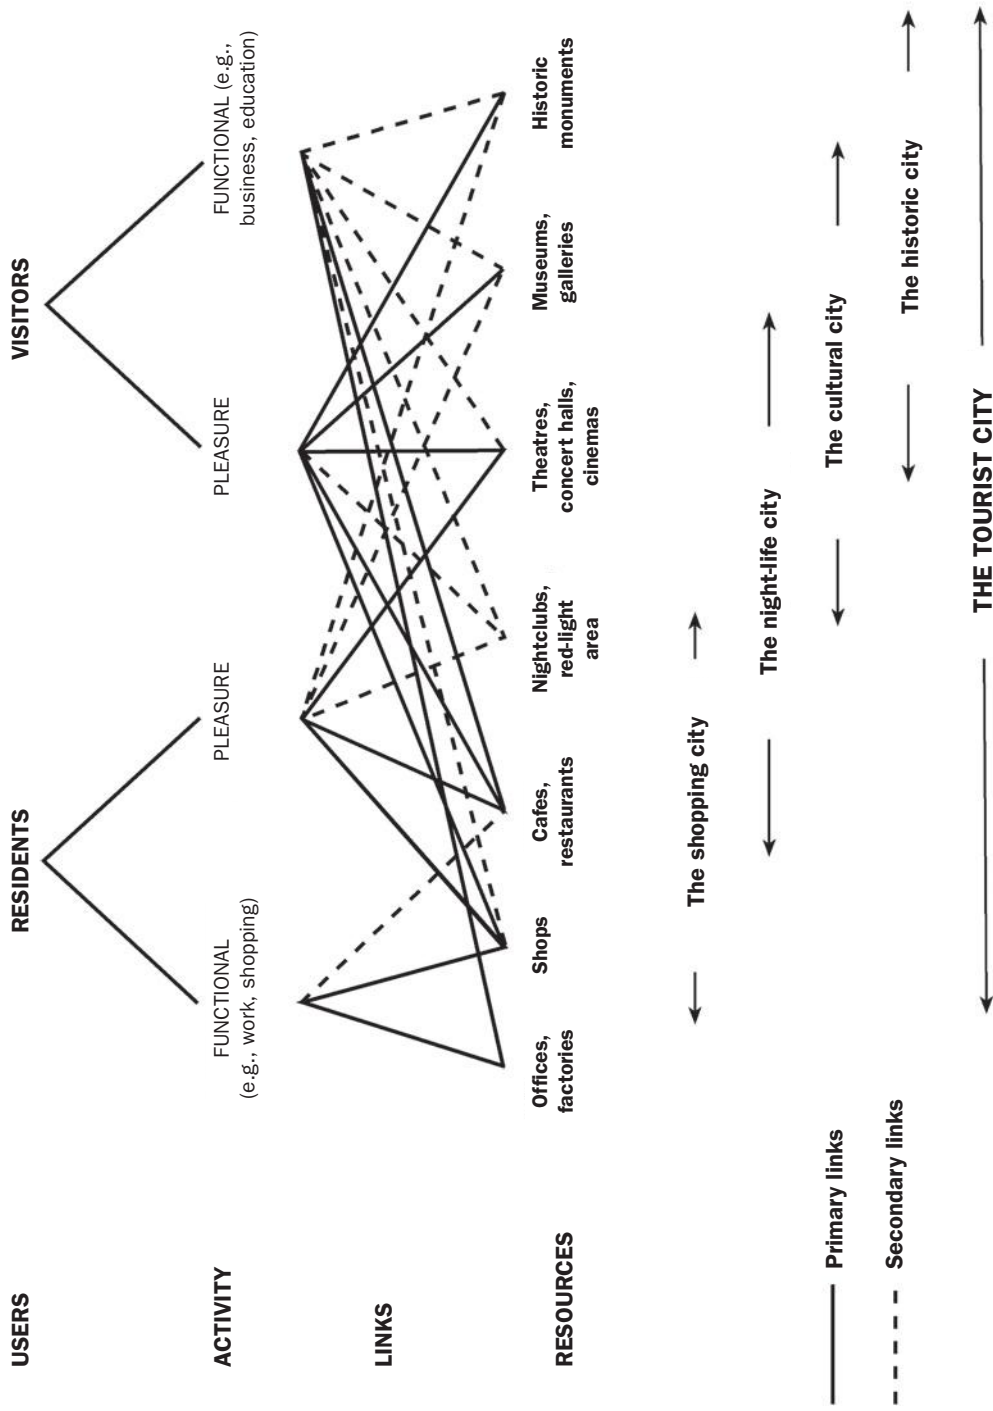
USERS

ACTIVITY

LINKS

RESOURCES

RESIDENTS

VISITORS

FUNCTIONAL (e.g., work, shopping)

PLEASURE

PLEASURE

FUNCTIONAL (e.g., business, education)

Offices, factories

Shops

Cafes, restaurants

Nightclubs, red-light area

Theatres, concert halls, cinemas

Museums, galleries

Historic monuments

The shopping city

The night-life city

The cultural city

The historic city

THE TOURIST CITY

Primary links

Secondary links